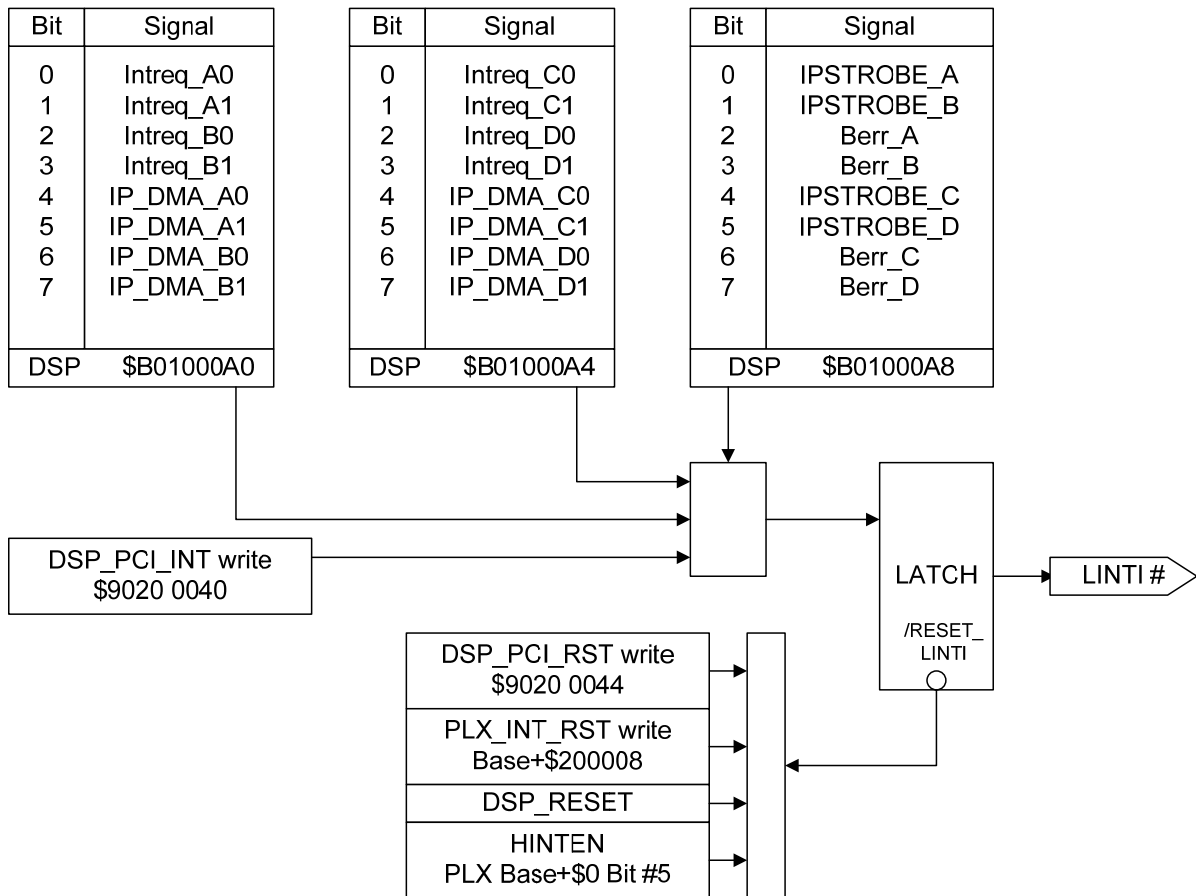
| Bit | Signal |
|---|---|
| 0 | Intreq_A0 |
| 1 | Intreq_A1 |
| 2 | Intreq_B0 |
| 3 | Intreq_B1 |
| 4 | IP_DMA_A0 |
| 5 | IP_DMA_A1 |
| 6 | IP_DMA_B0 |
| 7 | IP_DMA_B1 |
| DSP | \$B01000A0 |

| Bit | Signal |
|---|---|
| 0 | Intreq_C0 |
| 1 | Intreq_C1 |
| 2 | Intreq_D0 |
| 3 | Intreq_D1 |
| 4 | IP_DMA_C0 |
| 5 | IP_DMA_C1 |
| 6 | IP_DMA_D0 |
| 7 | IP_DMA_D1 |
| DSP | \$B01000A4 |

| Bit | Signal |
|---|---|
| 0 | IPSTROBE_A |
| 1 | IPSTROBE_B |
| 2 | Berr_A |
| 3 | Berr_B |
| 4 | IPSTROBE_C |
| 5 | IPSTROBE_D |
| 6 | Berr_C |
| 7 | Berr_D |
| DSP | \$B01000A8 |

DSP_PCI_INT write \$9020 0040

LATCH

/RESET_ LINTI

LINTI #

DSP_PCI_RST write \$9020 0044

PLX_INT_RST write Base+\$200008

DSP_RESET

HINTEN PLX Base+\$0 Bit #5